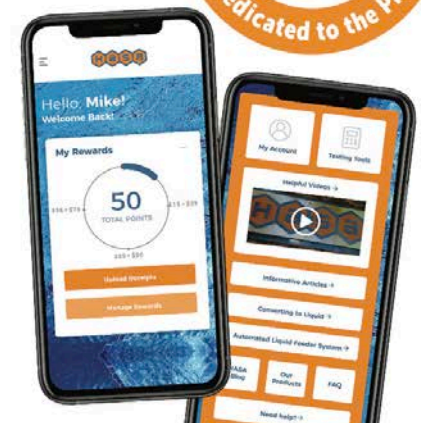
edicated to the P

Hello, Mike!
Welcome Back!

My Rewards

50
TOTAL POINTS

Upload Receipts

Manage Rewards

My Account

Testing Tools

Helpful Videos →

Informative Articles →

Converting to Liquid →

Automated Liquid Feeder System →

Blog

Our Products

FAQ

Need help?